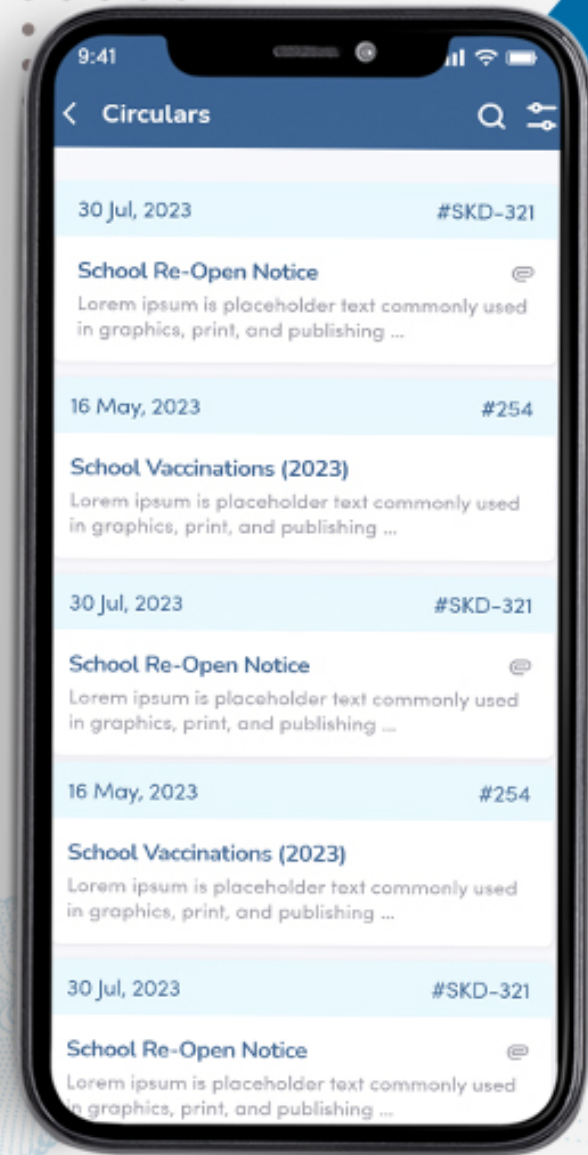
9:41

Circulars

30 Jul, 2023 #SKD-321

School Re-Open Notice

Lorem ipsum is placeholder text commonly used in graphics, print, and publishing ...

16 May, 2023 #254

School Vaccinations (2023)

Lorem ipsum is placeholder text commonly used in graphics, print, and publishing ...

30 Jul, 2023 #SKD-321

School Re-Open Notice

Lorem ipsum is placeholder text commonly used in graphics, print, and publishing ...

16 May, 2023 #254

School Vaccinations (2023)

Lorem ipsum is placeholder text commonly used in graphics, print, and publishing ...

30 Jul, 2023 #SKD-321

School Re-Open Notice

Lorem ipsum is placeholder text commonly used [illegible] graphics, print, and publishing ...